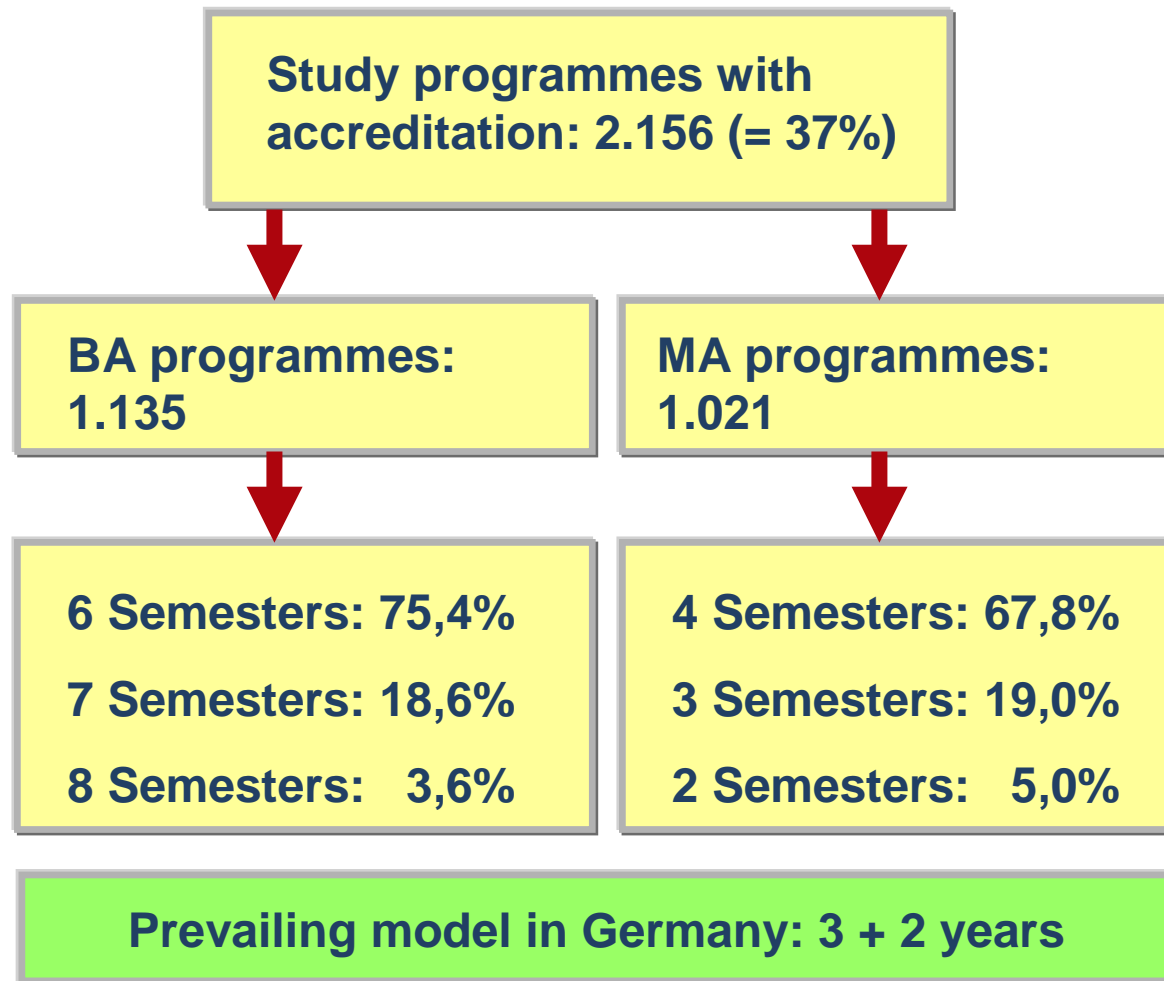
Study programmes with accreditation: 2.156 (= 37%)

BA programmes: 1.135

MA programmes: 1.021

6 Semesters: 75,4%
7 Semesters: 18,6%
8 Semesters: 3,6%

4 Semesters: 67,8%
3 Semesters: 19,0%
2 Semesters: 5,0%

Prevailing model in Germany: 3 + 2 years